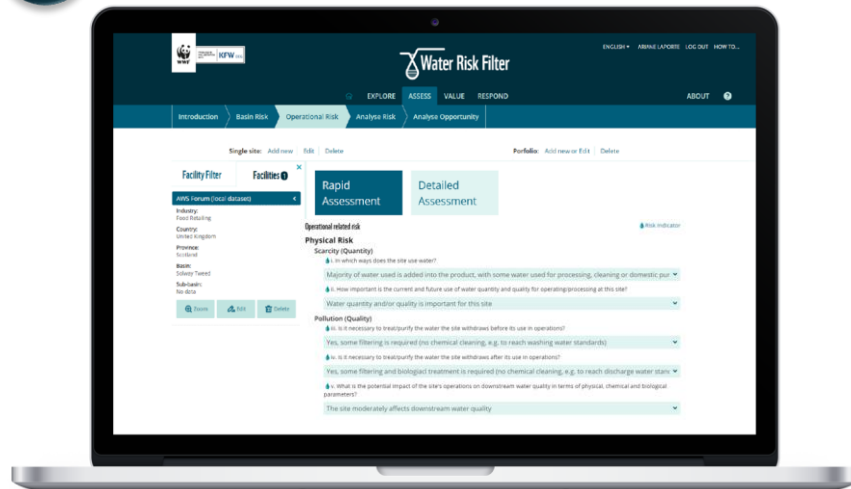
WWF KFW

Water Risk Filter

ENGLISH ▾ ABINAE LAPORTE LOG OUT HOW TO...

EXPLORE ASSESS VALUE RESPOND

ABOUT ?

Introduction Basin Risk Operational Risk Analyse Risk Analyse Opportunity

Single site: Add new | Edit | Delete

Portfolio: Add new or Edit | Delete

Facility Filter Facilities 1

AWS Forum (local dataset)

Industry:
Food Retailing

Country:
United Kingdom

Province:
Scotland

Basin:
Solway Tweed

Sub-basin:
No data

Zoom Edit Delete

Rapid Assessment

Detailed Assessment

Operational related risk

Risk indicator

Physical Risk

Scarcity (Quantity)

i. In which ways does the site use water?

Majority of water used is added into the product, with some water used for processing, cleaning or domestic pur

ii. How important is the current and future use of water quantity and quality for operating/processing at this site?

Water quantity and/or quality is important for this site

Pollution (Quality)

iii. Is it necessary to treat/purify the water the site withdraws before its use in operations?

Yes, some filtering is required (no chemical cleaning, e.g. to reach washing water standards)

iv. Is it necessary to treat/purify the water the site withdraws after its use in operations?

Yes, some filtering and biological treatment is required (no chemical cleaning, e.g. to reach discharge water stan

v. What is the potential impact of the site's operations on downstream water quality in terms of physical, chemical and biological parameters?

The site moderately affects downstream water quality